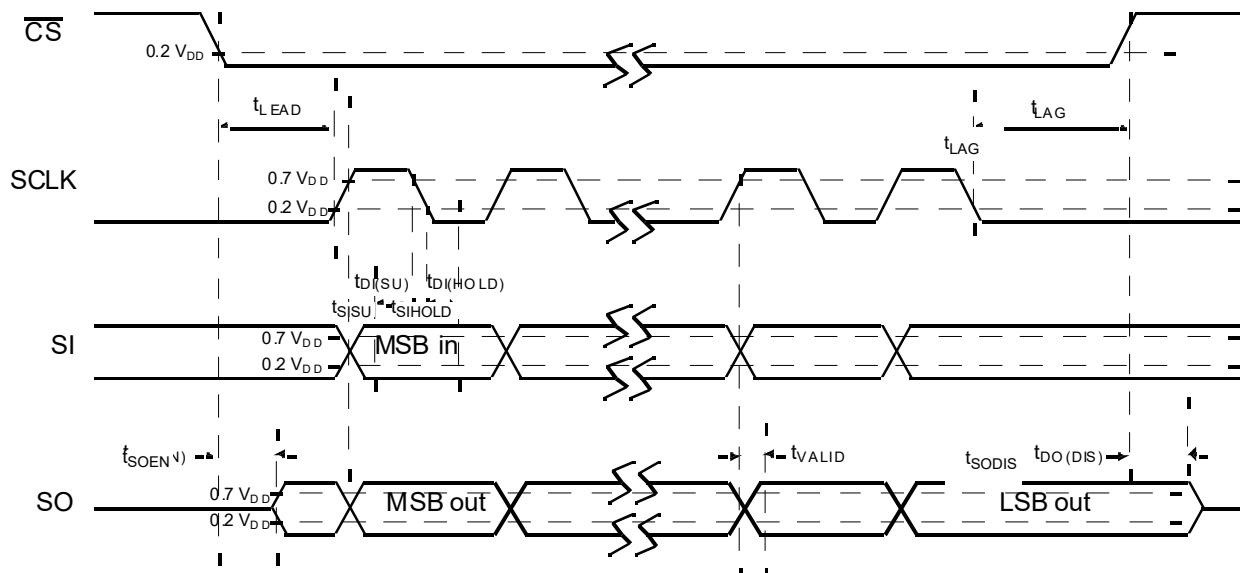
$\overline{CS}$

0.2 $V_{DD}$

$t_{LEAD}$

$t_{LAG}$

$t_{LAG}$

SCLK

0.7 $V_{DD}$

0.2 $V_{DD}$

$t_{DI(SU)}$ $t_{DI(HOLD)}$

$t_{SISU}$ $t_{SIHOLD}$

SI

0.7 $V_{DD}$

0.2 $V_{DD}$

MSB in

$t_{SOEN}$ $t_{VALID}$ $t_{SODIS}$ $t_{DO(DIS)}$

SO

0.7 $V_{DD}$

0.2 $V_{DD}$

MSB out

LSB out